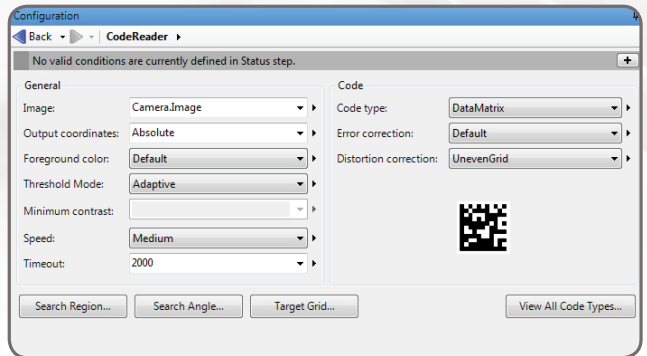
Configuration

Back CodeReader

No valid conditions are currently defined in Status step.

General

Image: Camera.Image

Output coordinates: Absolute

Foreground color: Default

Threshold Mode: Adaptive

Minimum contrast:

Speed: Medium

Timeout: 2000

Code

Code type: DataMatrix

Error correction: Default

Distortion correction: UnevenGrid

Search Region... Search Angle... Target Grid... View All Code Types...